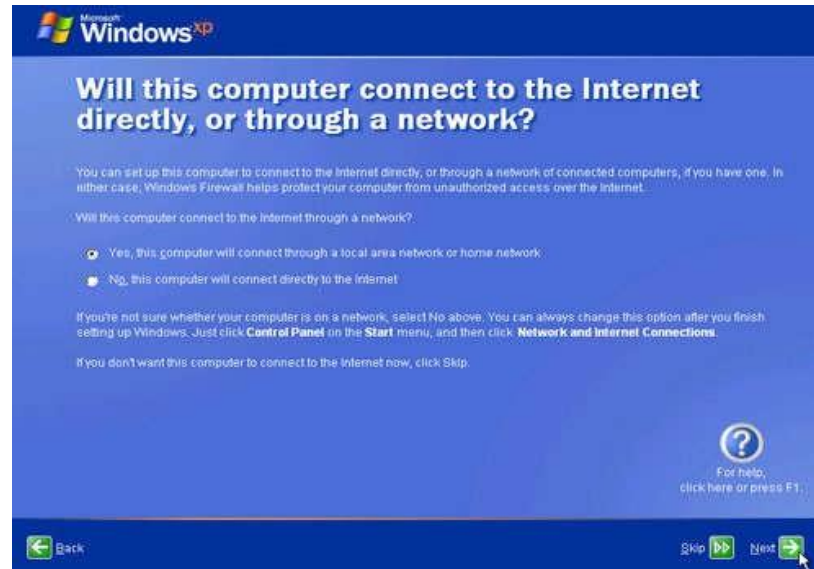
Microsoft Windows xp

Will this computer connect to the Internet directly, or through a network?

You can set up this computer to connect to the Internet directly, or through a network of connected computers, if you have one. In either case, Windows Firewall helps protect your computer from unauthorized access over the Internet.

Will this computer connect to the Internet through a network?

Yes, this computer will connect through a local area network or home network

No, this computer will connect directly to the Internet

If you're not sure whether your computer is on a network, select No above. You can always change this option after you finish setting up Windows. Just click **Control Panel** on the **Start** menu, and then click **Network and Internet Connections**.

If you don't want this computer to connect to the Internet now, click Skip.

For help, click here or press F1.

Back

Skip

Next